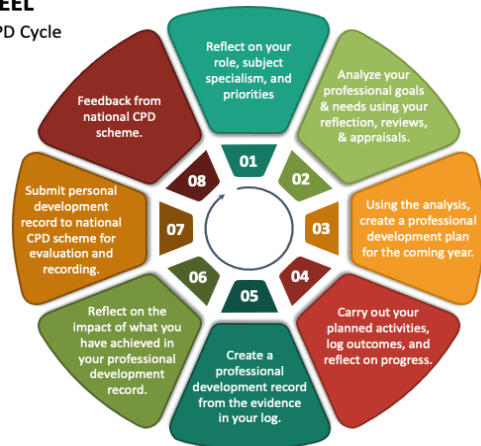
EEL
PD Cycle

Reflect on your role, subject specialism, and priorities

01

Analyze your professional goals & needs using your reflection, reviews, & appraisals.

02

Using the analysis, create a professional development plan for the coming year.

03

Carry out your planned activities, log outcomes, and reflect on progress.

04

Create a professional development record from the evidence in your log.

05

Reflect on the impact of what you have achieved in your professional development record.

06

Submit personal development record to national CPD scheme for evaluation and recording.

07

Feedback from national CPD scheme.

08